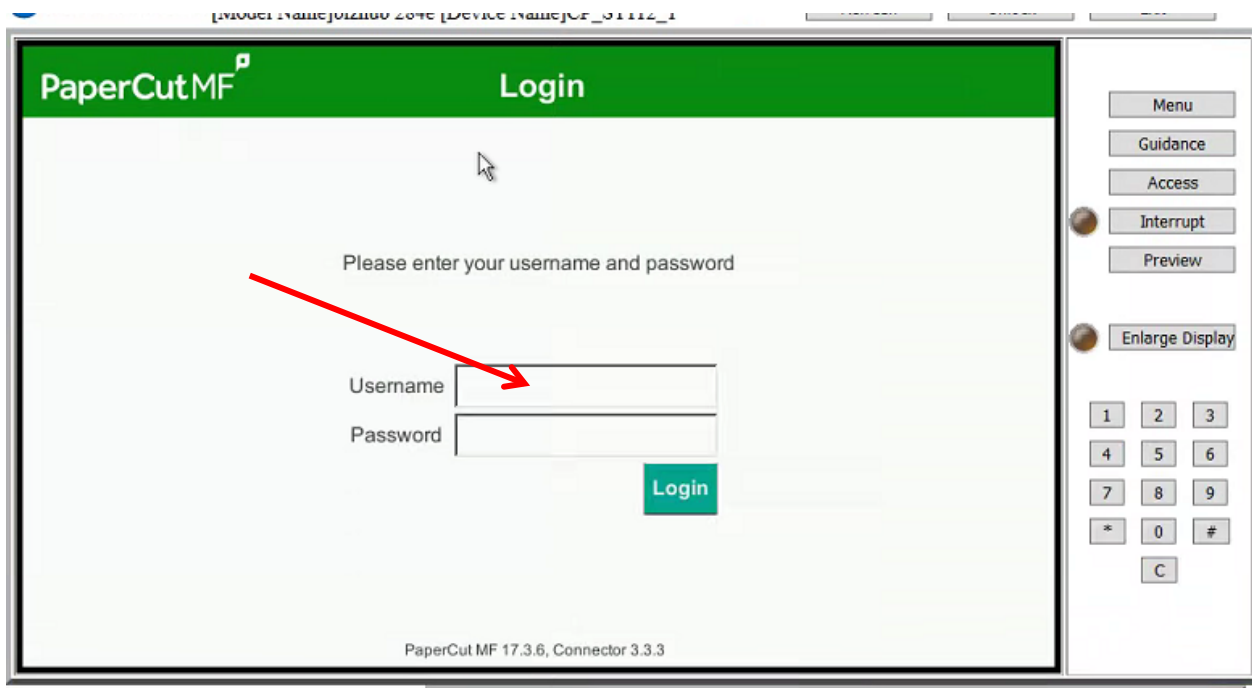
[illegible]

PaperCutMF

Login

Please enter your username and password

Username

Password

Login

PaperCut MF 17.3.6, Connector 3.3.3

Menu

Guidance

Access

Interrupt

Preview

Enlarge Display

1 2 3
4 5 6
7 8 9
* 0 #
C